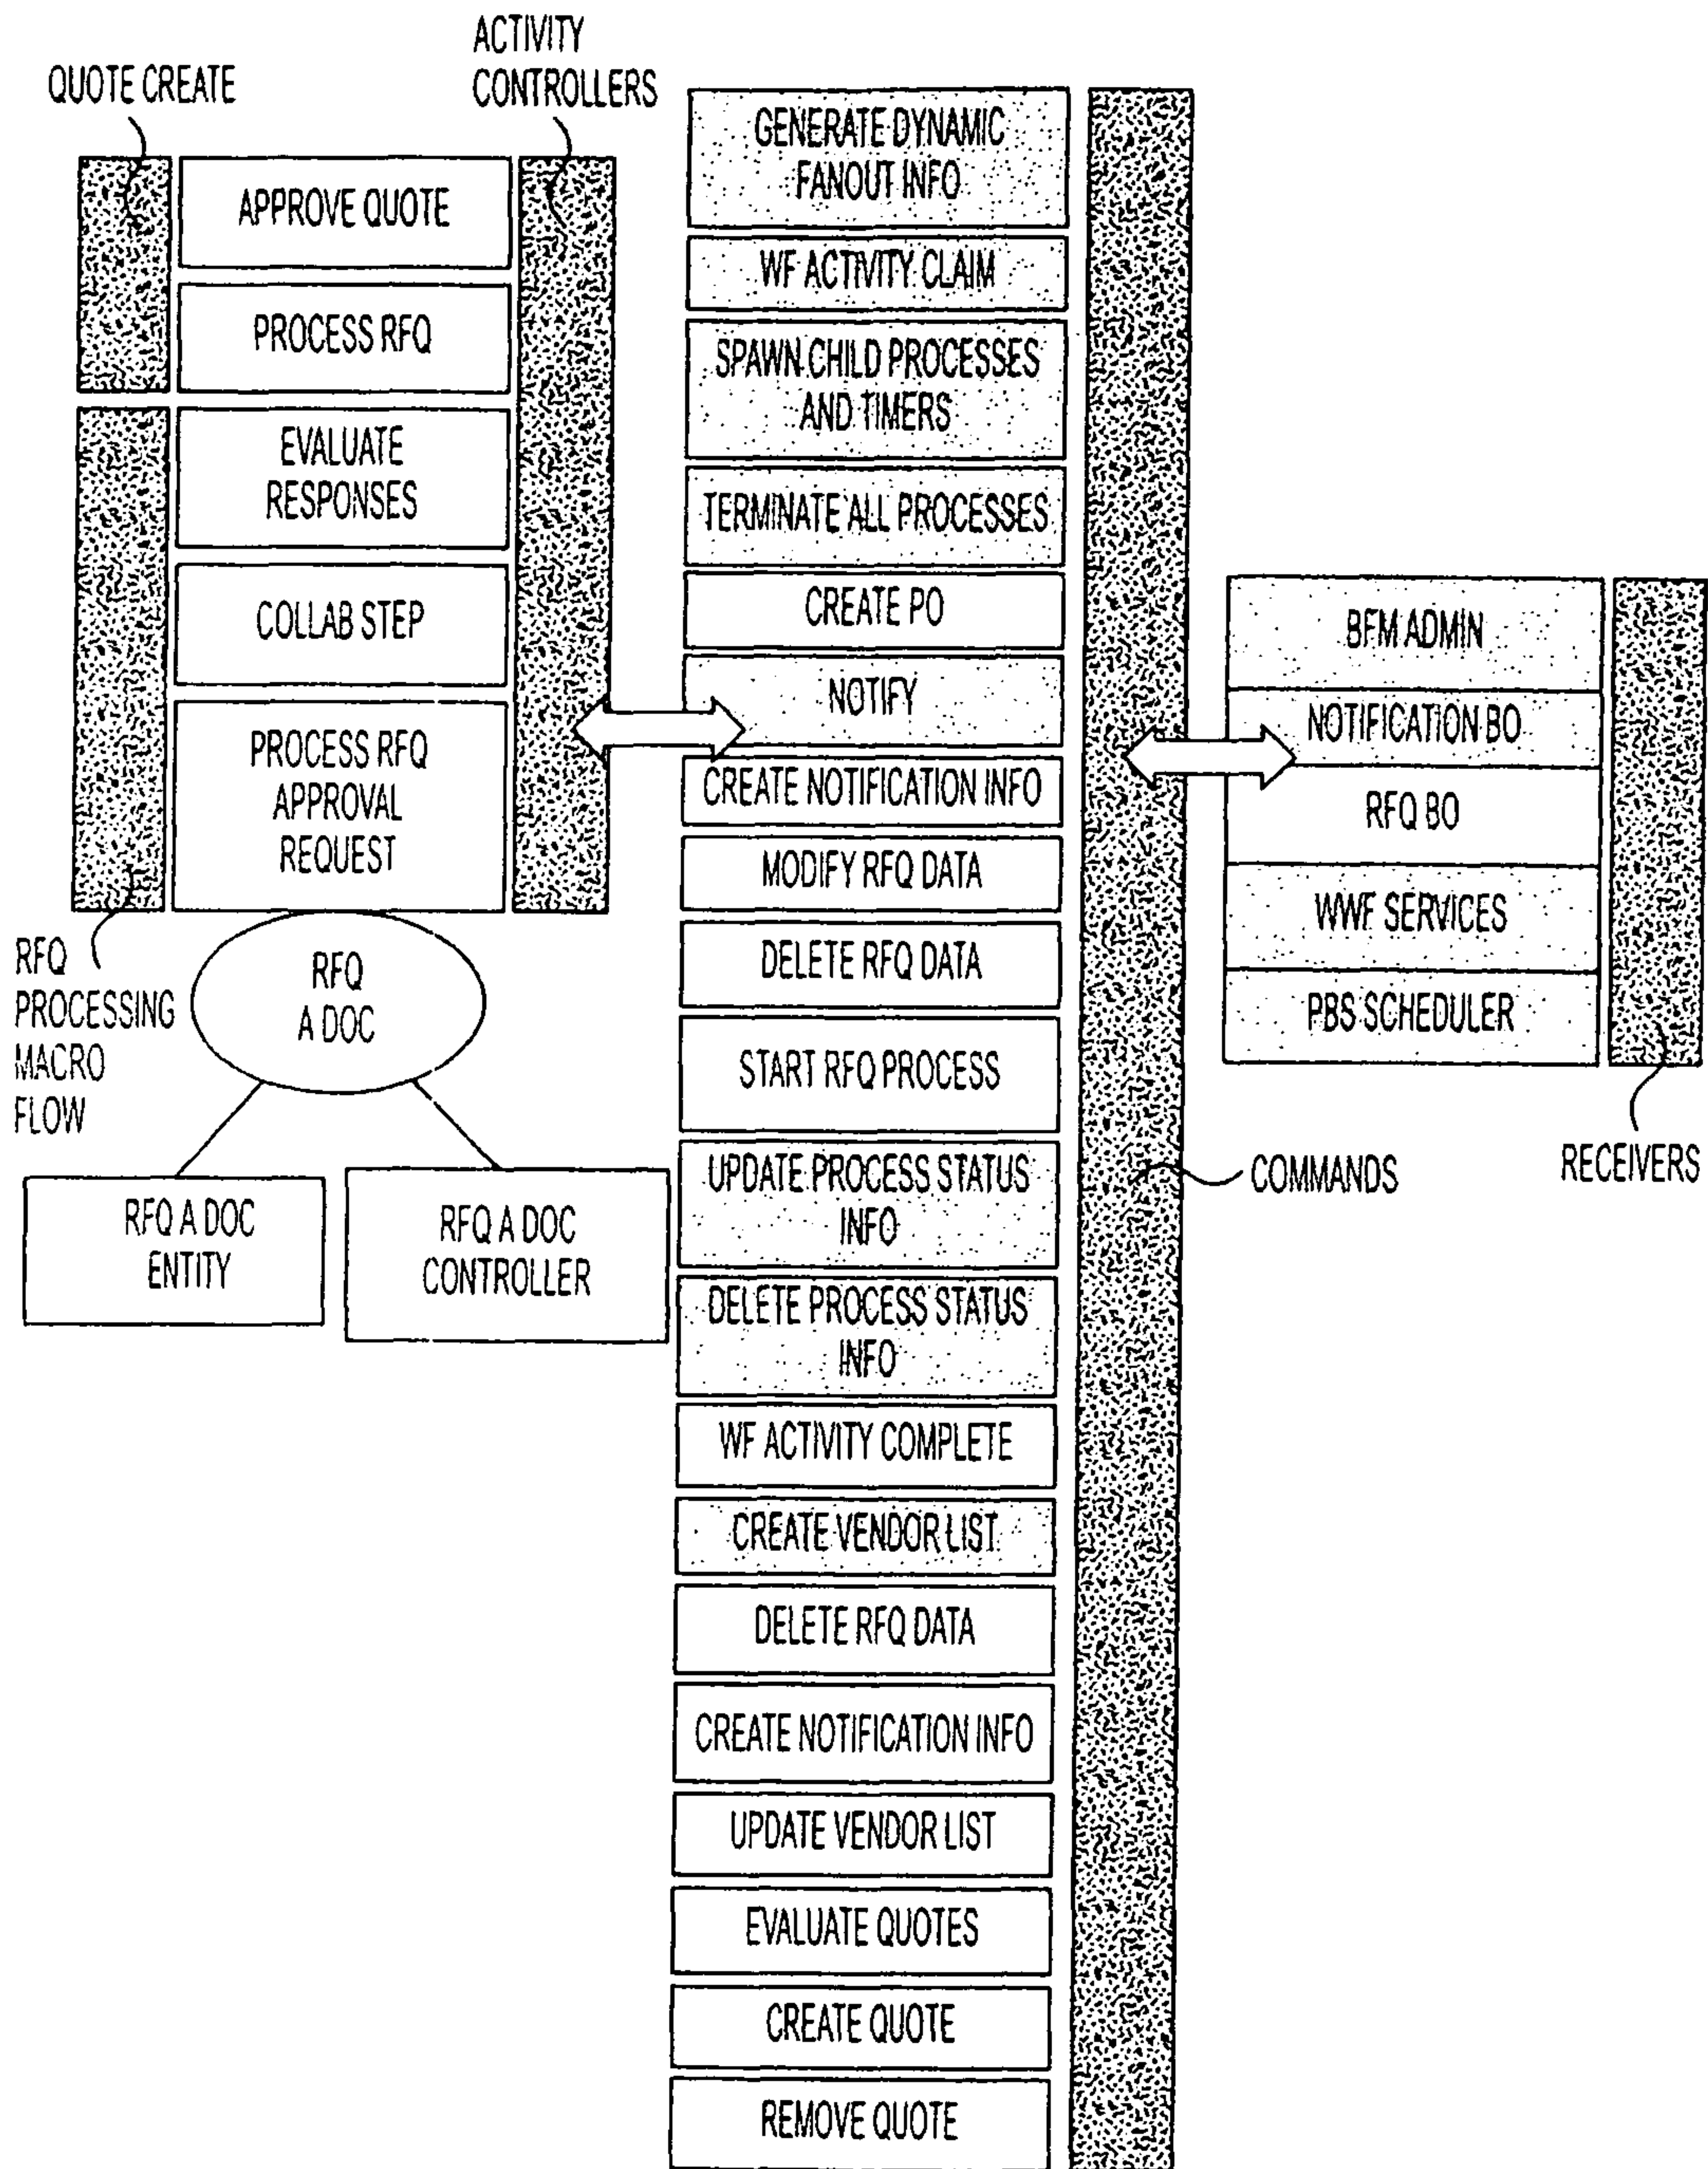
ACTIVITY CONTROLLERS

QUOTE CREATE

APPROVE QUOTE

PROCESS RFQ

EVALUATE RESPONSES

COLLAB STEP

PROCESS RFQ APPROVAL REQUEST

RFQ PROCESSING MACRO FLOW

RFQ A DOC

RFQ A DOC ENTITY

RFQ A DOC CONTROLLER

GENERATE DYNAMIC FANOUT INFO

WF ACTIVITY CLAIM

SPAWN CHILD PROCESSES AND TIMERS

TERMINATE ALL PROCESSES

CREATE PO

NOTIFY

CREATE NOTIFICATION INFO

MODIFY RFQ DATA

DELETE RFQ DATA

START RFQ PROCESS

UPDATE PROCESS STATUS INFO

DELETE PROCESS STATUS INFO

WF ACTIVITY COMPLETE

CREATE VENDOR LIST

DELETE RFQ DATA

CREATE NOTIFICATION INFO

UPDATE VENDOR LIST

EVALUATE QUOTES

CREATE QUOTE

REMOVE QUOTE

COMMANDS

BFM ADMIN

NOTIFICATION BO

RFQ BO

WWF SERVICES

PBS SCHEDULER

RECEIVERS